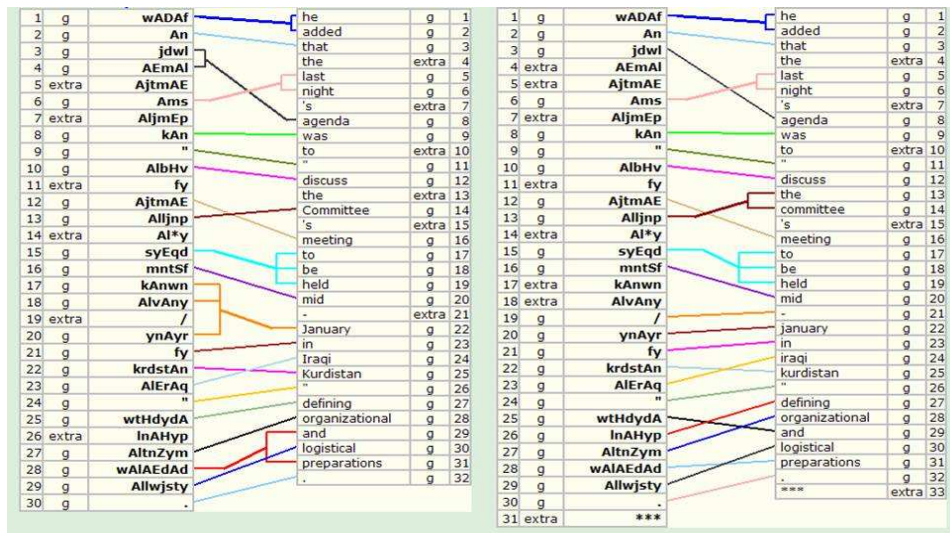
| 1 | g | wADAf |
|---|---|---|
| 2 | g | An |
| 3 | g | jdwl |
| 4 | g | AEmAl |
| 5 | extra | AjtmAE |
| 6 | g | Ams |
| 7 | extra | AljmEp |
| 8 | g | kAn |
| 9 | g | " |
| 10 | g | AlbHv |
| 11 | extra | fy |
| 12 | g | AjtmAE |
| 13 | g | Alljnp |
| 14 | extra | Al*y |
| 15 | g | syEqd |
| 16 | g | mntSf |
| 17 | g | kAnwn |
| 18 | g | AlvAny |
| 19 | extra | / |
| 20 | g | ynAyr |
| 21 | g | fy |
| 22 | g | krdstAn |
| 23 | g | AlErAq |
| 24 | g | " |
| 25 | g | wtHdydA |
| 26 | extra | lnAHyp |
| 27 | g | AltnZym |
| 28 | g | wAlAEdAd |
| 29 | g | Allwjsty |
| 30 | g | . |

| he | g | 1 |
|---|---|---|
| added | g | 2 |
| that | g | 3 |
| the | extra | 4 |
| last | g | 5 |
| night | g | 6 |
| 's | extra | 7 |
| agenda | g | 8 |
| was | g | 9 |
| to | extra | 10 |
| " | g | 11 |
| discuss | g | 12 |
| the | extra | 13 |
| Committee | g | 14 |
| 's | extra | 15 |
| meeting | g | 16 |
| to | g | 17 |
| be | g | 18 |
| held | g | 19 |
| mid | g | 20 |
| - | extra | 21 |
| January | g | 22 |
| in | g | 23 |
| Iraqi | g | 24 |
| Kurdistan | g | 25 |
| " | g | 26 |
| defining | g | 27 |
| organizational | g | 28 |
| and | g | 29 |
| logistical | g | 30 |
| preparations | g | 31 |
| . | g | 32 |

| 1 | g | wADAf |
|---|---|---|
| 2 | g | An |
| 3 | g | jdwl |
| 4 | extra | AEmAl |
| 5 | extra | AjtmAE |
| 6 | g | Ams |
| 7 | extra | AljmEp |
| 8 | g | kAn |
| 9 | g | " |
| 10 | g | AlbHv |
| 11 | extra | fy |
| 12 | g | AjtmAE |
| 13 | g | Alljnp |
| 14 | extra | Al*y |
| 15 | g | syEqd |
| 16 | g | mntSf |
| 17 | extra | kAnwn |
| 18 | extra | AlvAny |
| 19 | g | / |
| 20 | g | ynAyr |
| 21 | g | fy |
| 22 | g | krdstAn |
| 23 | g | AlErAq |
| 24 | g | " |
| 25 | g | wtHdydA |
| 26 | g | lnAHyp |
| 27 | g | AltnZym |
| 28 | g | wAlAEdAd |
| 29 | g | Allwjsty |
| 30 | g | . |
| 31 | extra | *** |

| he | g | 1 |
|---|---|---|
| added | g | 2 |
| that | g | 3 |
| the | extra | 4 |
| last | g | 5 |
| night | g | 6 |
| 's | extra | 7 |
| agenda | g | 8 |
| was | g | 9 |
| to | extra | 10 |
| " | g | 11 |
| discuss | g | 12 |
| the | g | 13 |
| committee | g | 14 |
| 's | extra | 15 |
| meeting | g | 16 |
| to | g | 17 |
| be | g | 18 |
| held | g | 19 |
| mid | g | 20 |
| - | g | 21 |
| january | g | 22 |
| in | g | 23 |
| iraqi | g | 24 |
| kurdistan | g | 25 |
| " | g | 26 |
| defining | g | 27 |
| organizational | g | 28 |
| and | g | 29 |
| logistical | g | 30 |
| preparations | g | 31 |
| . | g | 32 |
| *** | extra | 33 |